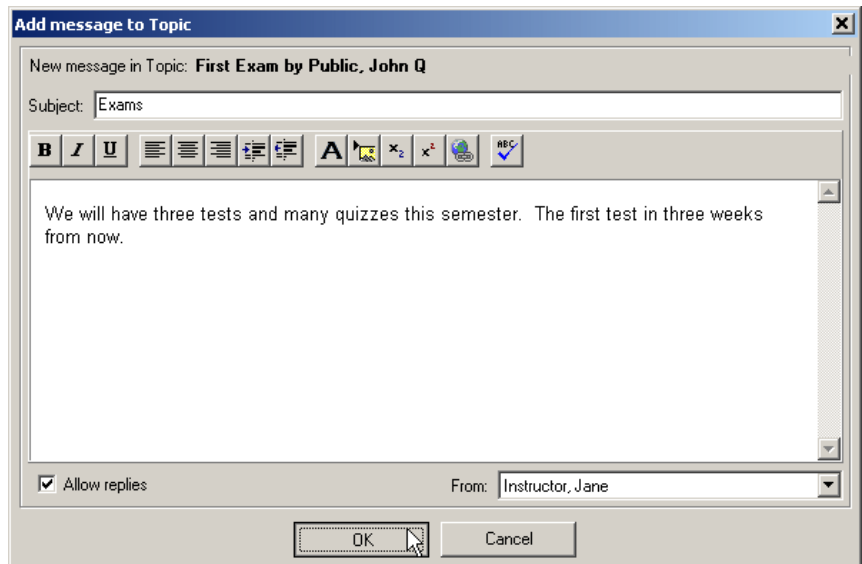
Add message to Topic

New message in Topic: **First Exam by Public, John Q**

Subject: Exams

B I U A

We will have three tests and many quizzes this semester. The first test in three weeks from now.

Allow replies

From: Instructor, Jane

OK

Cancel